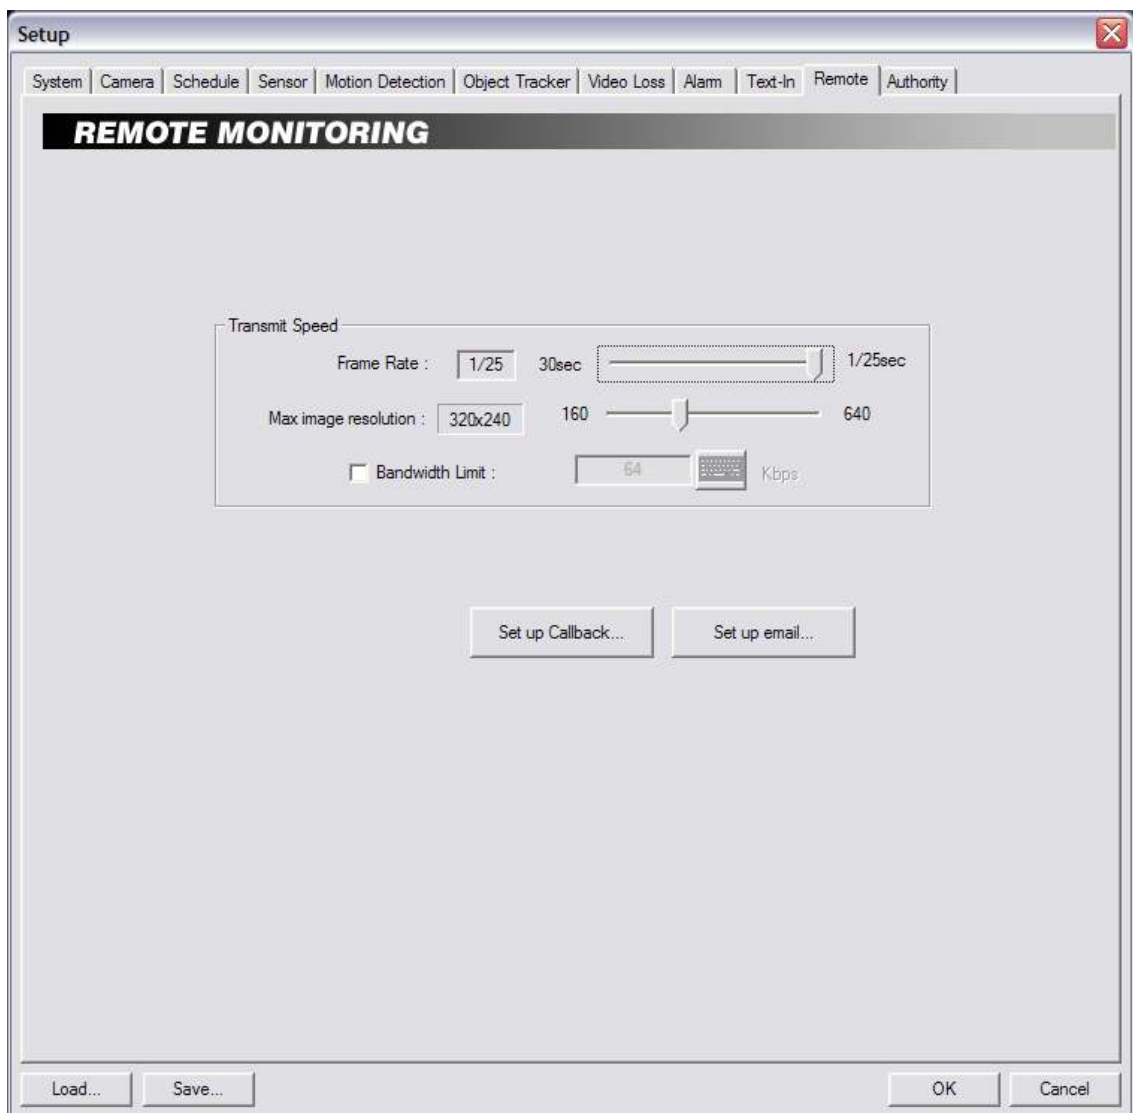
Setup

System | Camera | Schedule | Sensor | Motion Detection | Object Tracker | Video Loss | Alarm | Text-In | Remote | Authority

REMOTE MONITORING

Transmit Speed

Frame Rate : 1/25 30sec 1/25sec

Max image resolution : 320x240 160 640

Bandwidth Limit : 64 Kbps

Set up Callback...

Set up email...

Load...

Save...

OK

Cancel